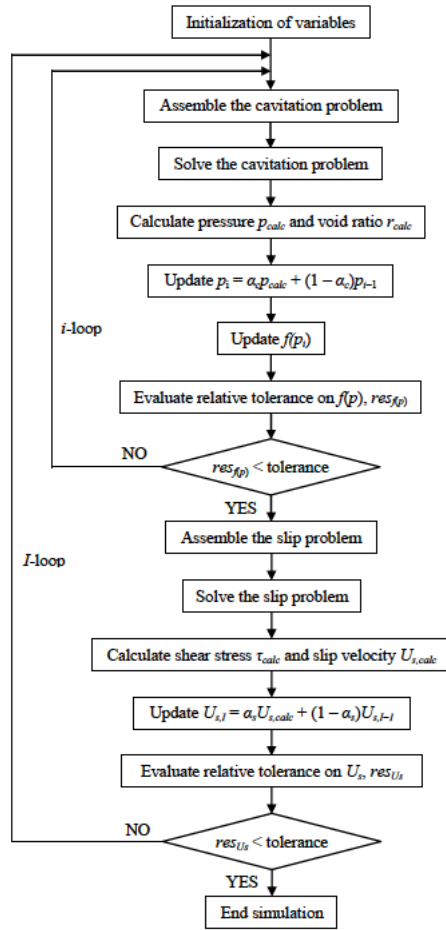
Initialization of variables

Assemble the cavitation problem

Solve the cavitation problem

Calculate pressure $p_{calc}$ and void ratio $r_{calc}$

Update $p_i = \alpha_c p_{calc} + (1 - \alpha_c) p_{i-1}$

$i$-loop

Update $f(p_i)$

Evaluate relative tolerance on $f(p)$, $res_{f(p)}$

NO

$res_{f(p)}$ < tolerance

YES

$I$-loop

Assemble the slip problem

Solve the slip problem

Calculate shear stress $\tau_{calc}$ and slip velocity $U_{s,calc}$

Update $U_{s,I} = \alpha_s U_{s,calc} + (1 - \alpha_s) U_{s,I-1}$

Evaluate relative tolerance on $U_s$, $res_{U_s}$

NO

$res_{U_s}$ < tolerance

YES

End simulation